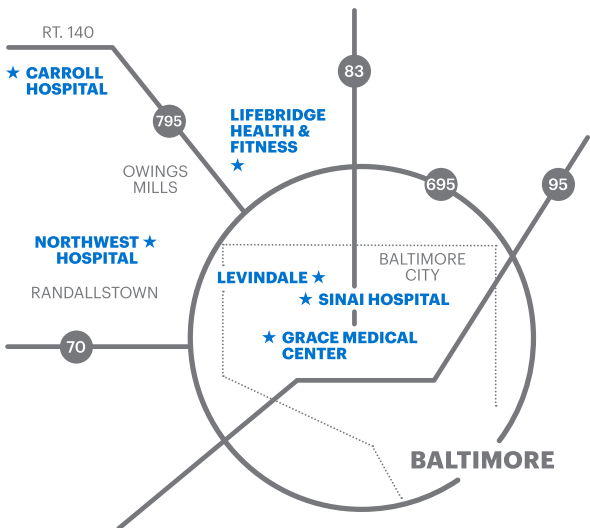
RT. 140

★ CARROLL HOSPITAL

795

83

LIFEBRIDGE HEALTH & FITNESS ★

OWINGS MILLS

695

95

NORTHWEST ★ HOSPITAL

BALTIMORE CITY

LEVINDALE ★

RANDALLSTOWN

★ SINAI HOSPITAL

70

★ GRACE MEDICAL CENTER

BALTIMORE